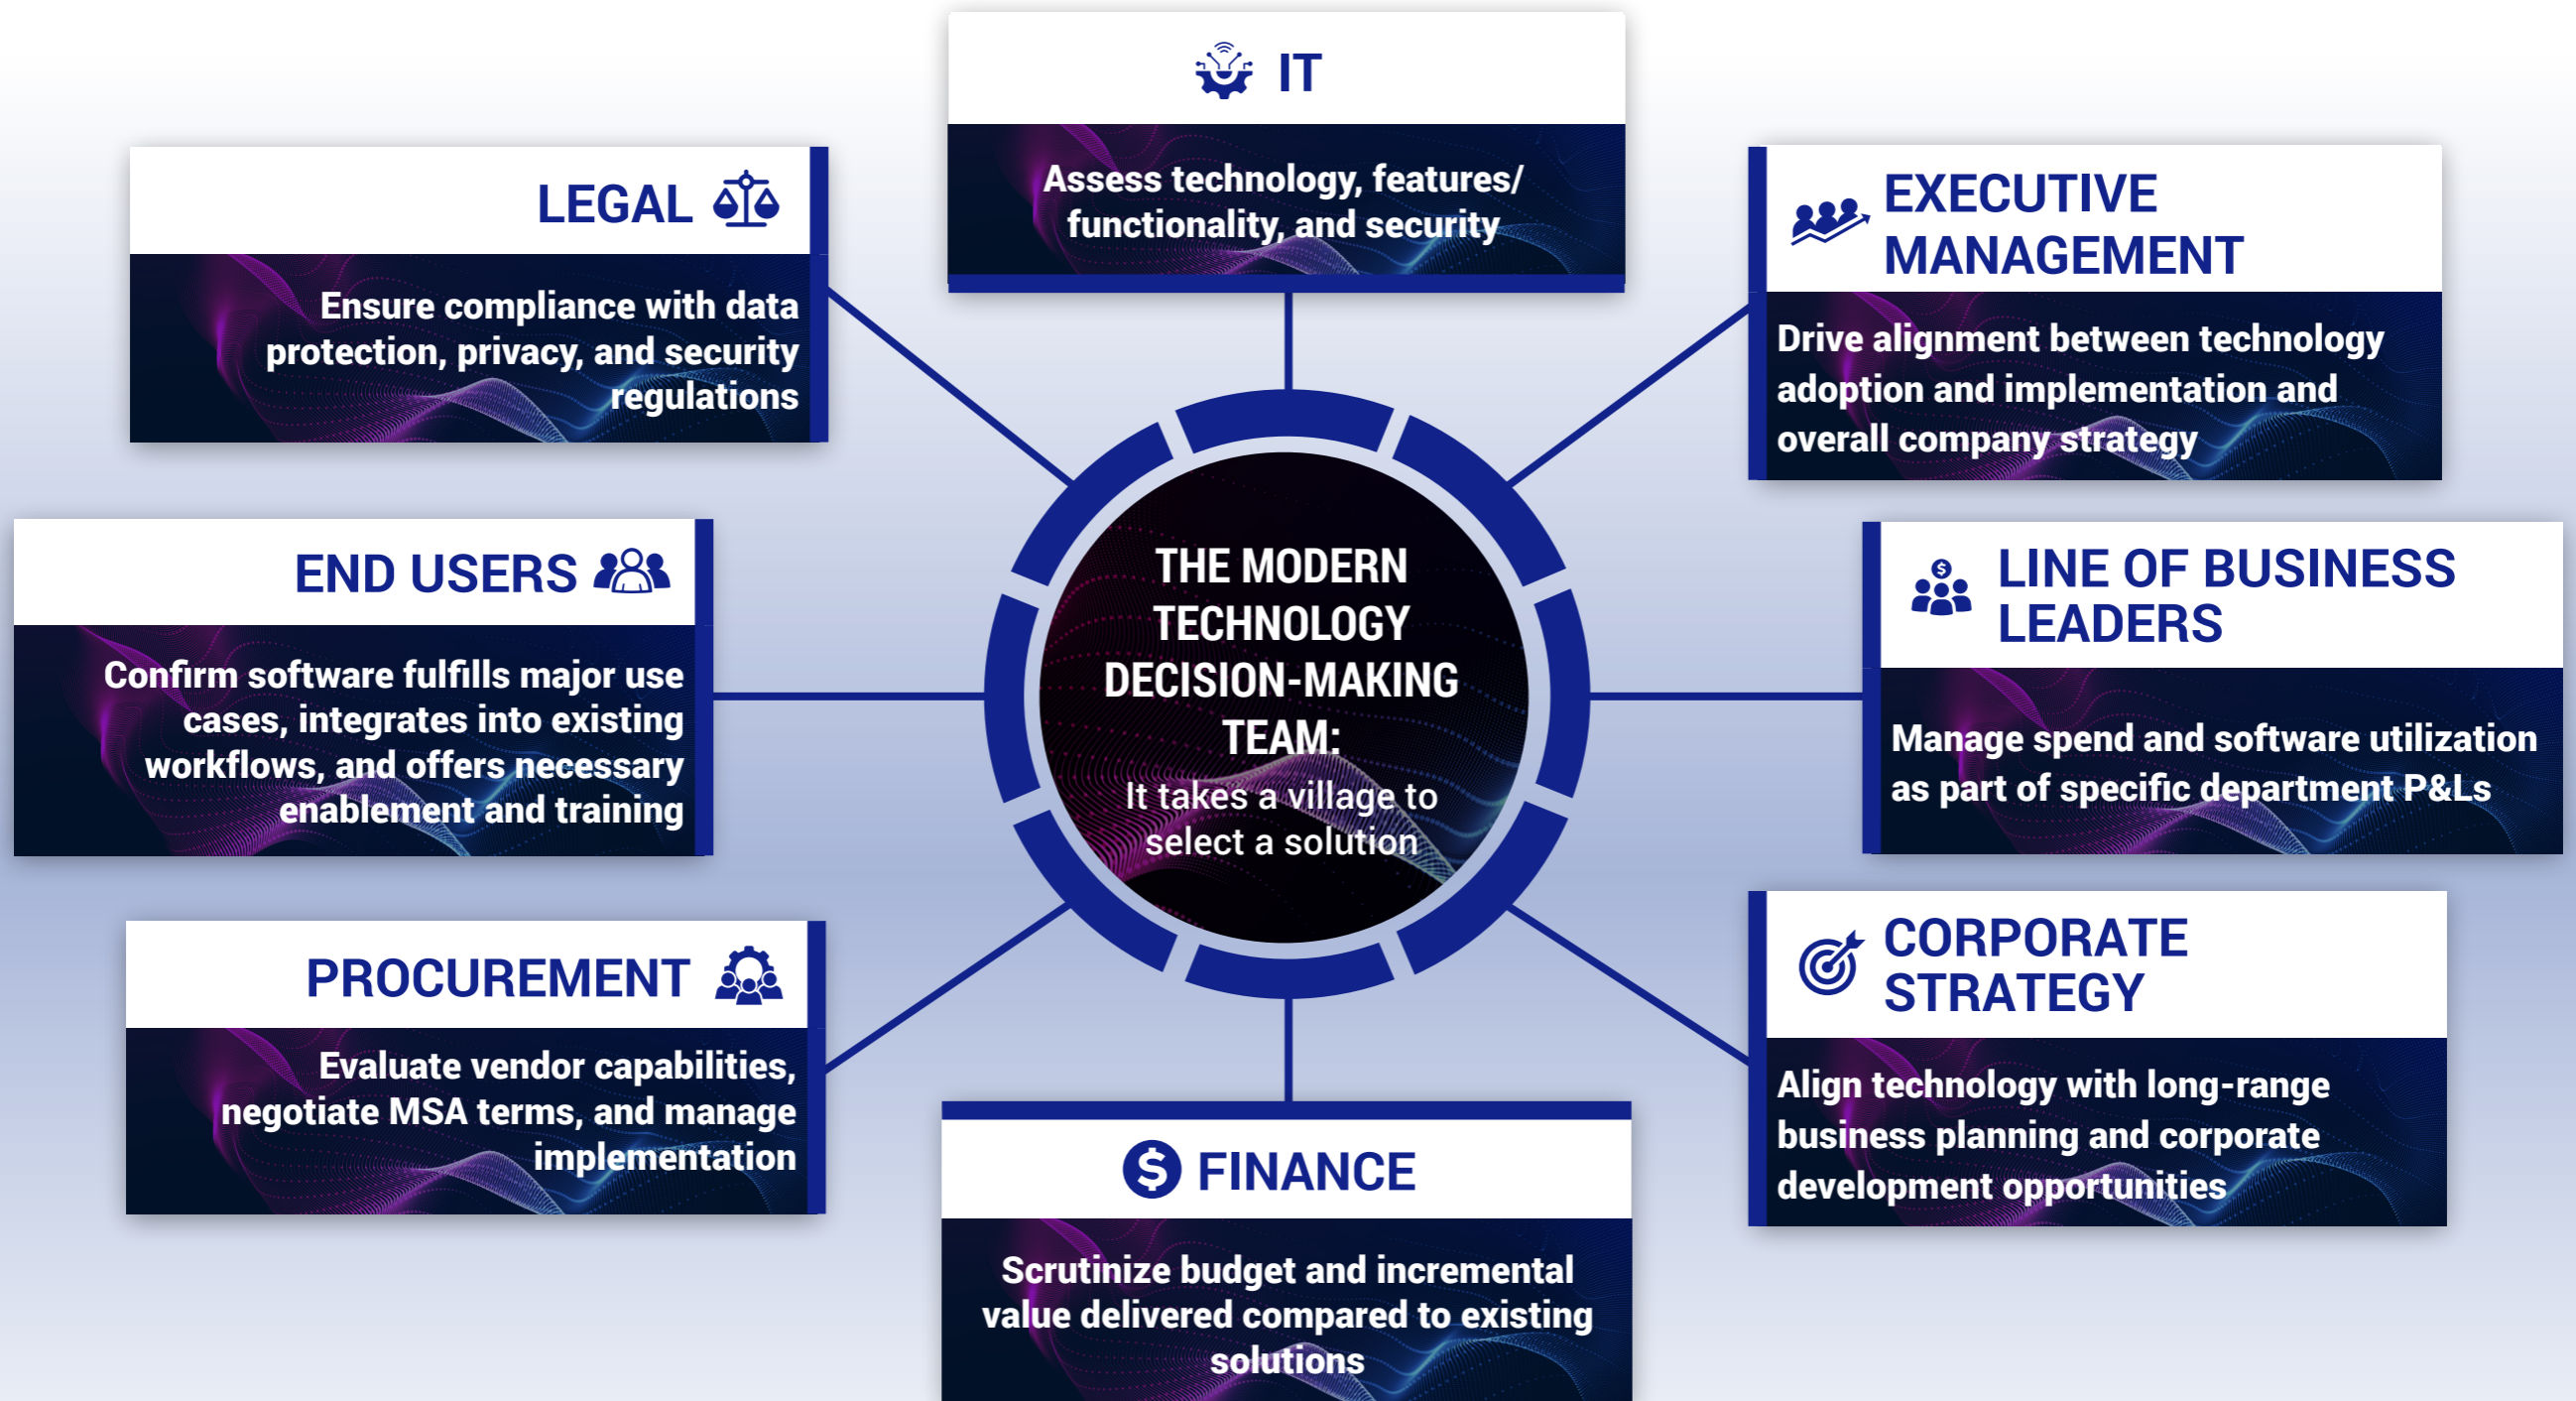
THE MODERN TECHNOLOGY DECISION-MAKING TEAM:

It takes a village to select a solution

IT

Assess technology, features/ functionality, and security

LEGAL

Ensure compliance with data protection, privacy, and security regulations

EXECUTIVE MANAGEMENT

Drive alignment between technology adoption and implementation and overall company strategy

END USERS

Confirm software fulfills major use cases, integrates into existing workflows, and offers necessary enablement and training

LINE OF BUSINESS LEADERS

Manage spend and software utilization as part of specific department P&Ls

PROCUREMENT

Evaluate vendor capabilities, negotiate MSA terms, and manage implementation

CORPORATE STRATEGY

Align technology with long-range business planning and corporate development opportunities

FINANCE

Scrutinize budget and incremental value delivered compared to existing solutions